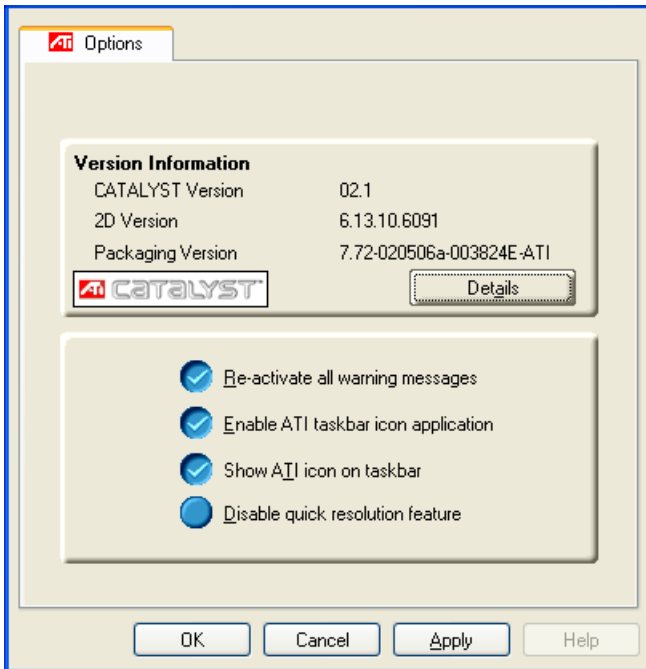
ATI Options

Version Information

| | |
|---|---|
| CATALYST Version | 02.1 |
| 2D Version | 6.13.10.6091 |
| Packaging Version | 7.72-020506a-003824E-ATI |

ATI CATALYST

Details

Re-activate all warning messages

Enable ATI taskbar icon application

Show ATI icon on taskbar

Disable quick resolution feature

OK Cancel Apply Help